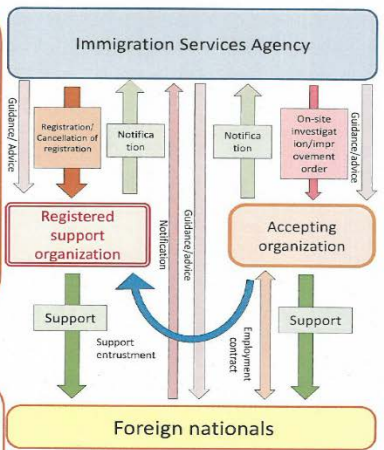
Immigration Services Agency

Guidance/ Advice

Registration/ Cancellation of registration

Notification

Notification

Guidance/advice

Notification

On-site investigation/improvement order

Guidance/advice

Registered support organization

Accepting organization

Support

Support entrustment

Employment contract

Support

Foreign nationals